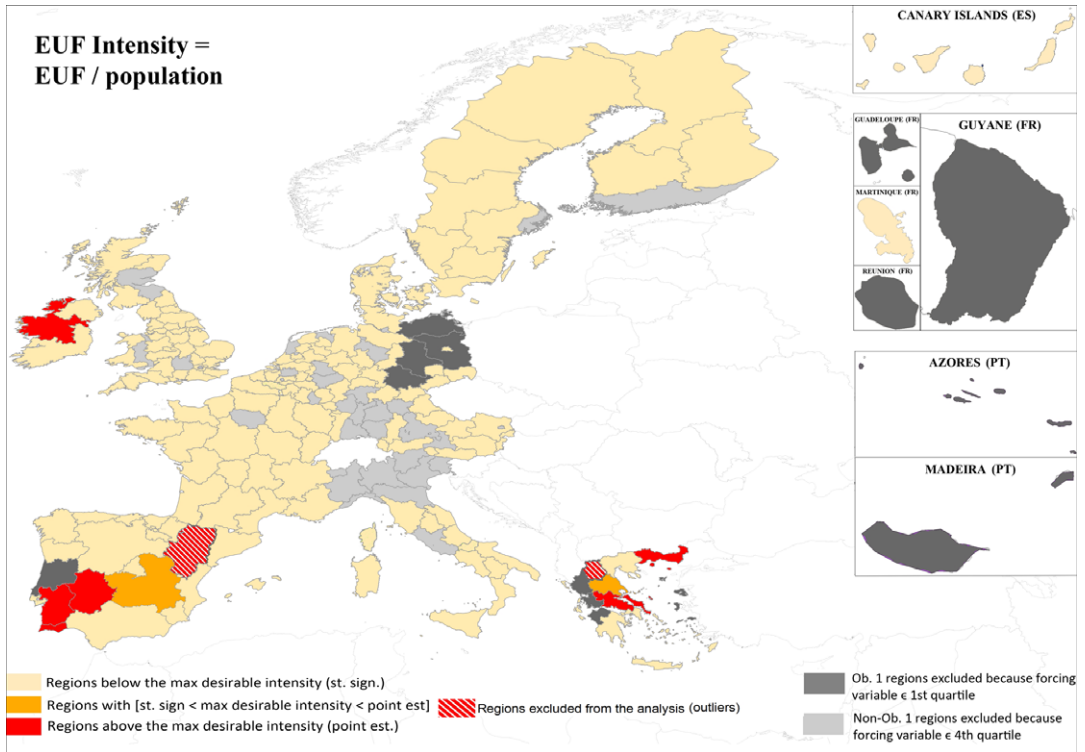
EUF Intensity =
EUF / population

CANARY ISLANDS (ES)

GUADELOUPE (FR)

GUYANE (FR)

MARTINIQUE (FR)

REUNION (FR)

AZORES (PT)

MADEIRA (PT)

Regions below the max desirable intensity (st. sign.)

Regions with [st. sign < max desirable intensity < point est]

Regions excluded from the analysis (outliers)

Regions above the max desirable intensity (point est.)

Ob. 1 regions excluded because forcing variable ϵ 1st quartile

Non-Ob. 1 regions excluded because forcing variable ϵ 4th quartile